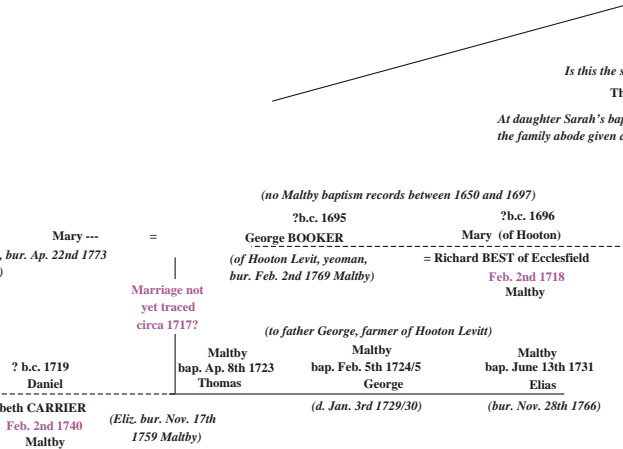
Is this the s

Th

At daughter Sarah's bap
the family abode given a

(no Maltby baptism records between 1650 and 1697)

Mary ---
, bur. Ap. 22nd 1773
)

=

?b.c. 1695
George BOOKER

(of Hooton Levit, yeoman,
bur. Feb. 2nd 1769 Maltby)

?b.c. 1696
Mary (of Hooton)

= Richard BEST of Ecclesfield
Feb. 2nd 1718
Maltby

Marriage not
yet traced
circa 1717?

(to father George, farmer of Hooton Levitt)

? b.c. 1719
Daniel

Maltby
bap. Ap. 8th 1723
Thomas

Maltby
bap. Feb. 5th 1724/5
George

Maltby
bap. June 13th 1731
Elias

beth CARRIER
Feb. 2nd 1740
Maltby

(Eliz. bur. Nov. 17th
1759 Maltby)

(d. Jan. 3rd 1729/30)

(bur. Nov. 28th 1766)